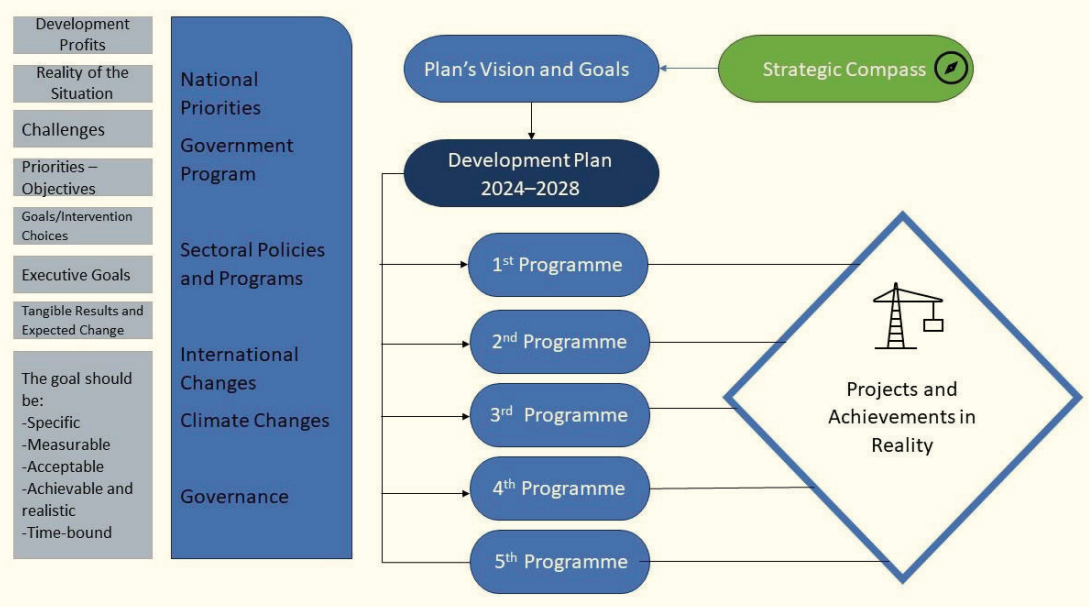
Development Profits

Reality of the Situation

Challenges

Priorities – Objectives

Goals/Intervention Choices

Executive Goals

Tangible Results and Expected Change

The goal should be:
-Specific
-Measurable
-Acceptable
-Achievable and realistic
-Time-bound

National Priorities

Government Program

Sectoral Policies and Programs

International Changes

Climate Changes

Governance

Plan's Vision and Goals

Strategic Compass

Development Plan 2024–2028

1$^{st}$ Programme

2$^{nd}$ Programme

3$^{rd}$ Programme

4$^{th}$ Programme

5$^{th}$ Programme

Projects and Achievements in Reality